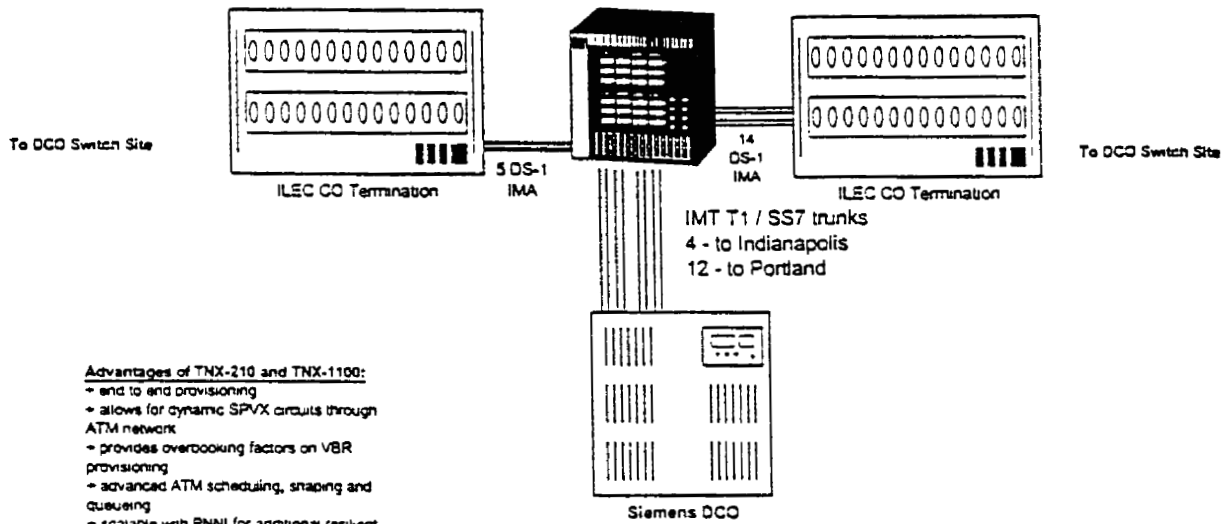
0000000000000

0000000000000

0000000000000

0000000000000

To DCO Switch Site

ILEC CO Termination

5 DS-1 IMA

14 DS-1 IMA

ILEC CO Termination

To DCO Switch Site

IMT T1 / SS7 trunks
4 - to Indianapolis
12 - to Portland

Advantages of TNX-210 and TNX-1100:
+ end to end provisioning
+ allows for dynamic SPVX circuits through ATM network
+ provides overbooking factors on VBR provisioning
+ advanced ATM scheduling, shaping and queueing
+ scalable with PNNI for additional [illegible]

Siemens DCO